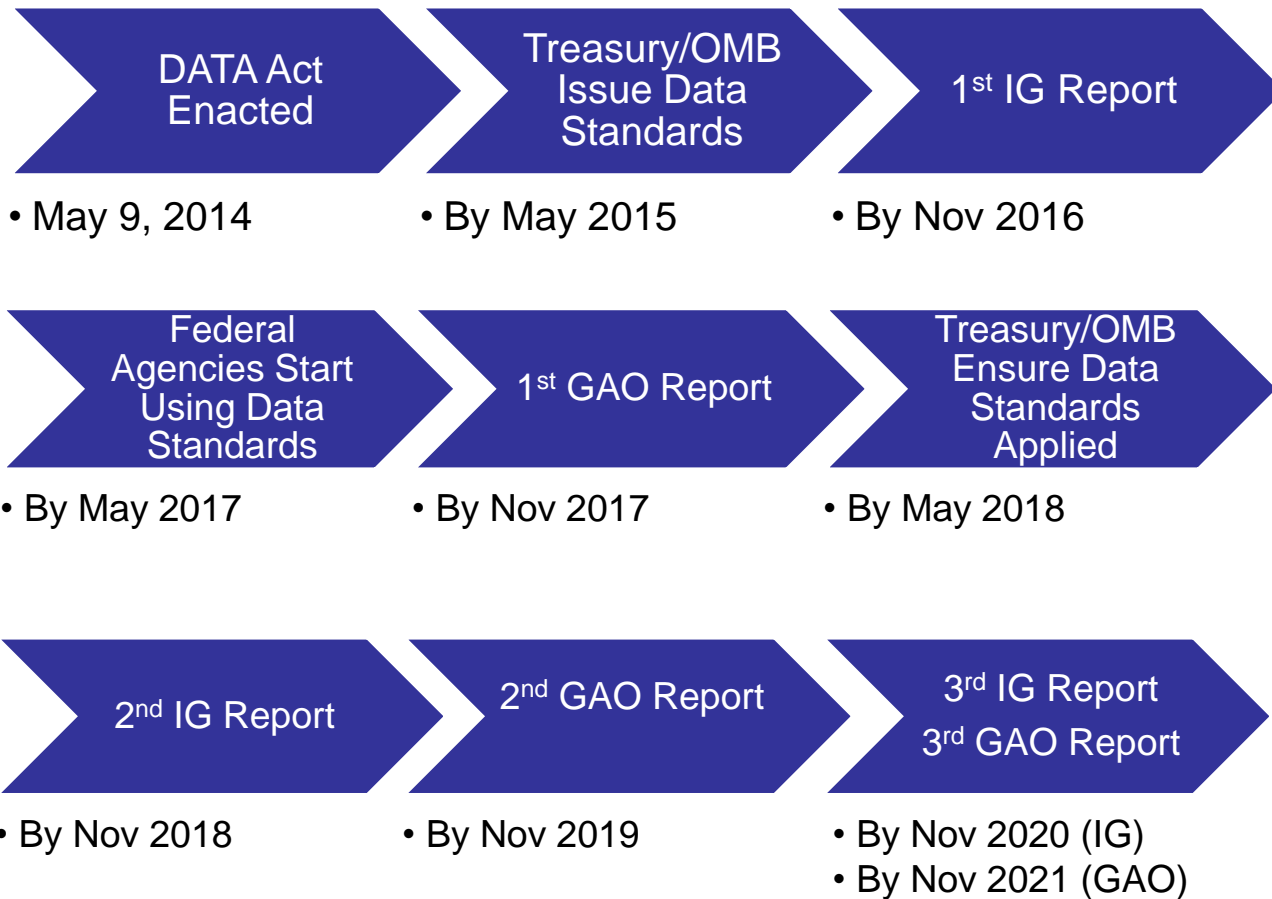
DATA Act Enacted

• May 9, 2014

Treasury/OMB Issue Data Standards

• By May 2015

1$^{st}$ IG Report

• By Nov 2016

Federal Agencies Start Using Data Standards

• By May 2017

1$^{st}$ GAO Report

• By Nov 2017

Treasury/OMB Ensure Data Standards Applied

• By May 2018

2$^{nd}$ IG Report

• By Nov 2018

2$^{nd}$ GAO Report

• By Nov 2019

3$^{rd}$ IG Report
3$^{rd}$ GAO Report

• By Nov 2020 (IG)
• By Nov 2021 (GAO)